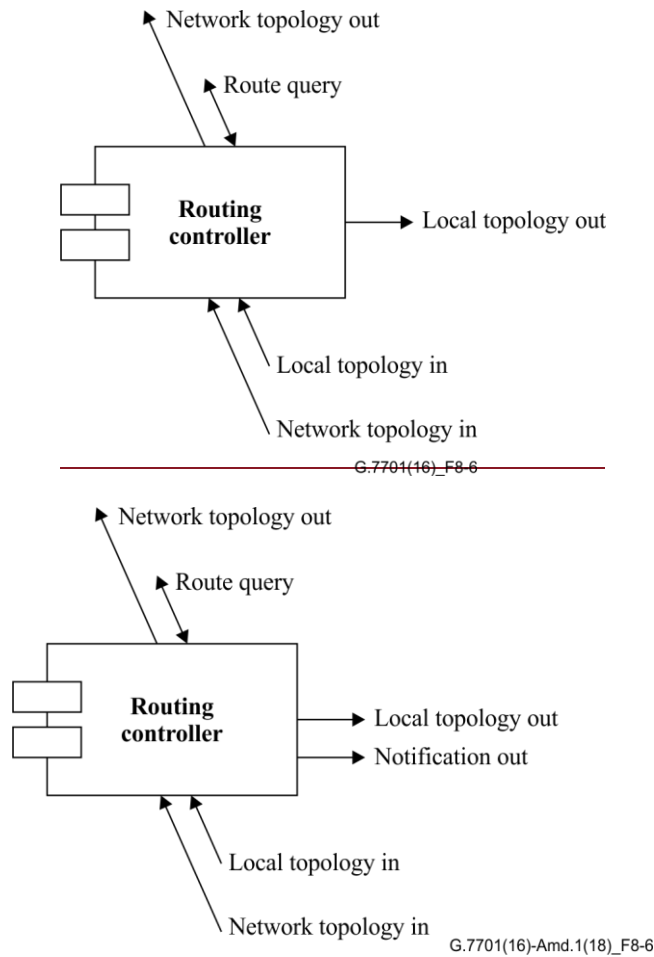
Network topology out

Route query

Routing controller

Local topology out

Local topology in

Network topology in

G.7701(16)_F8-6

Network topology out

Route query

Routing controller

Local topology out

Notification out

Local topology in

Network topology in

G.7701(16)-Amd.1(18)_F8-6